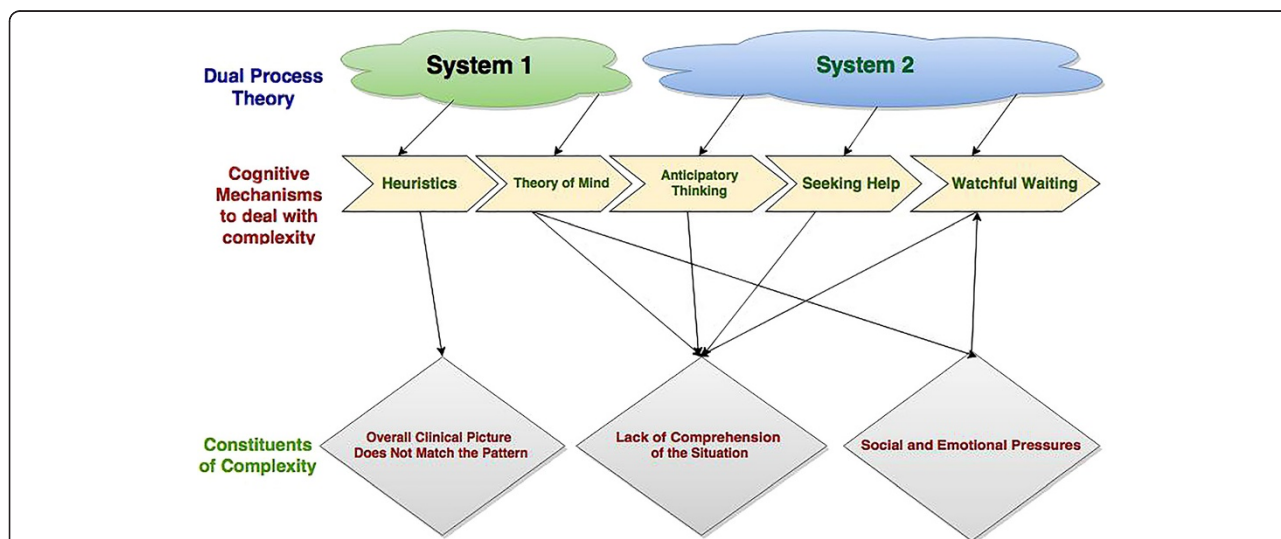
Dual Process Theory

System 1

System 2

Cognitive Mechanisms to deal with complexity

Heuristics

Theory of Mind

Anticipatory Thinking

Seeking Help

Watchful Waiting

Constituents of Complexity

Overall Clinical Picture Does Not Match the Pattern

Lack of Comprehension of the Situation

Social and Emotional Pressures